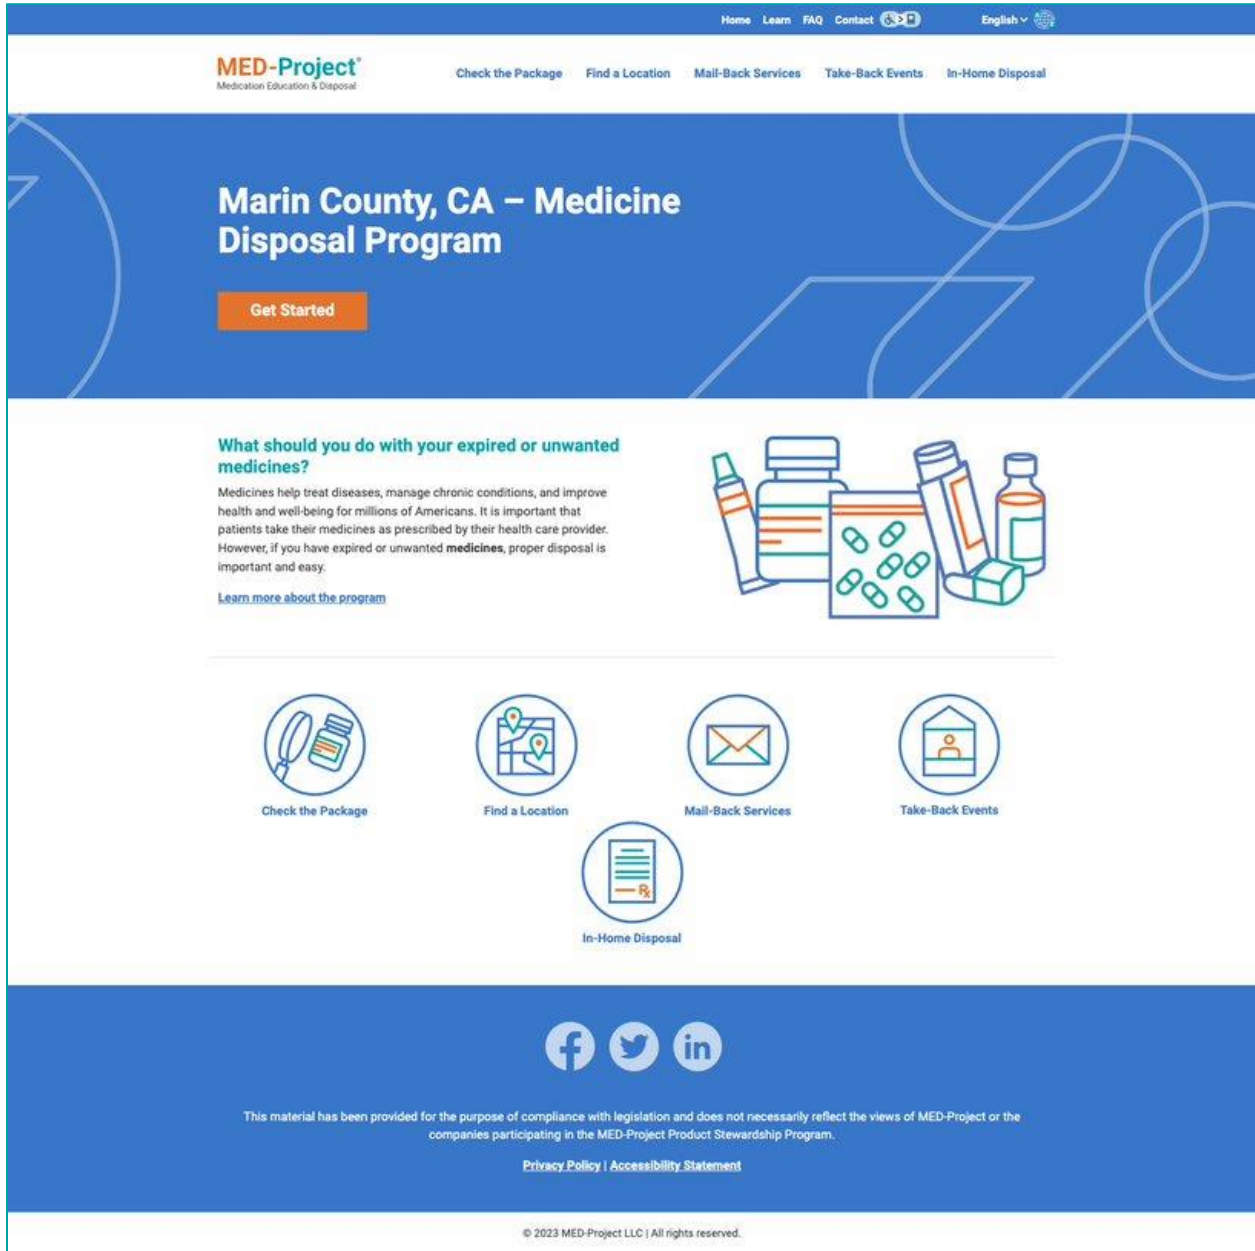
Home Learn FAQ Contact

English

MED-Project®
Medication Education & Disposal

Check the Package Find a Location Mail-Back Services Take-Back Events In-Home Disposal

Marin County, CA – Medicine Disposal Program

Get Started

What should you do with your expired or unwanted medicines?

Medicines help treat diseases, manage chronic conditions, and improve health and well-being for millions of Americans. It is important that patients take their medicines as prescribed by their health care provider. However, if you have expired or unwanted **medicines**, proper disposal is important and easy.

Learn more about the program

Check the Package

Find a Location

Mail-Back Services

Take-Back Events

In-Home Disposal

This material has been provided for the purpose of compliance with legislation and does not necessarily reflect the views of MED-Project or the companies participating in the MED-Project Product Stewardship Program.

Privacy Policy | Accessibility Statement

© 2023 MED-Project LLC | All rights reserved.